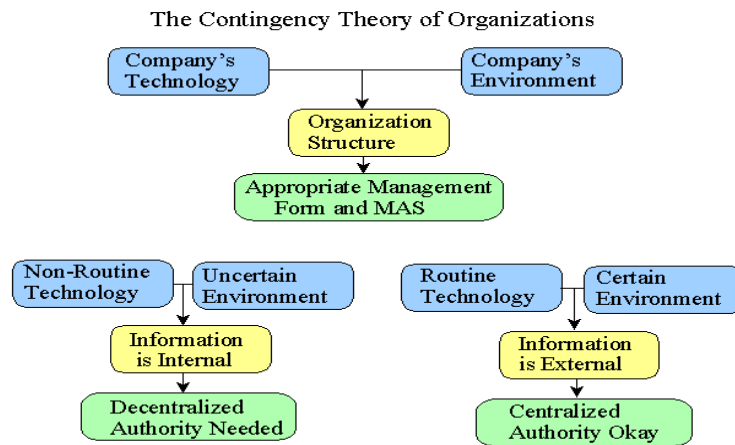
The Contingency Theory of Organizations

Company's Technology

Company's Environment

Organization Structure

Appropriate Management Form and MAS

Non-Routine Technology

Uncertain Environment

Information is Internal

Decentralized Authority Needed

Routine Technology

Certain Environment

Information is External

Centralized Authority Okay